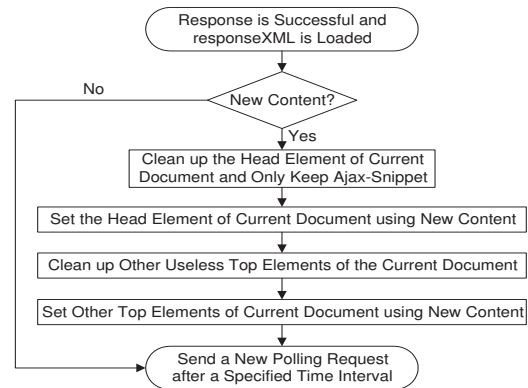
Response is Successful and responseXML is Loaded

New Content?

No

Yes

Clean up the Head Element of Current Document and Only Keep Ajax-Snippet

Set the Head Element of Current Document using New Content

Clean up Other Useless Top Elements of the Current Document

Set Other Top Elements of Current Document using New Content

Send a New Polling Request after a Specified Time Interval